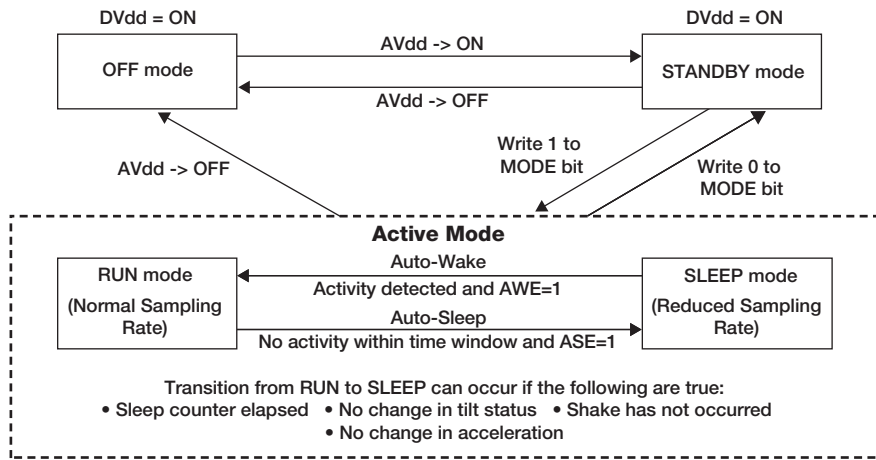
DVdd = ON

OFF mode

AVdd -> ON

AVdd -> OFF

DVdd = ON

STANDBY mode

AVdd -> OFF

Write 1 to MODE bit

Write 0 to MODE bit

Active Mode

RUN mode

(Normal Sampling Rate)

Auto-Wake

Activity detected and AWE=1

Auto-Sleep

No activity within time window and ASE=1

SLEEP mode

(Reduced Sampling Rate)

Transition from RUN to SLEEP can occur if the following are true:
• Sleep counter elapsed • No change in tilt status • Shake has not occurred
• No change in acceleration